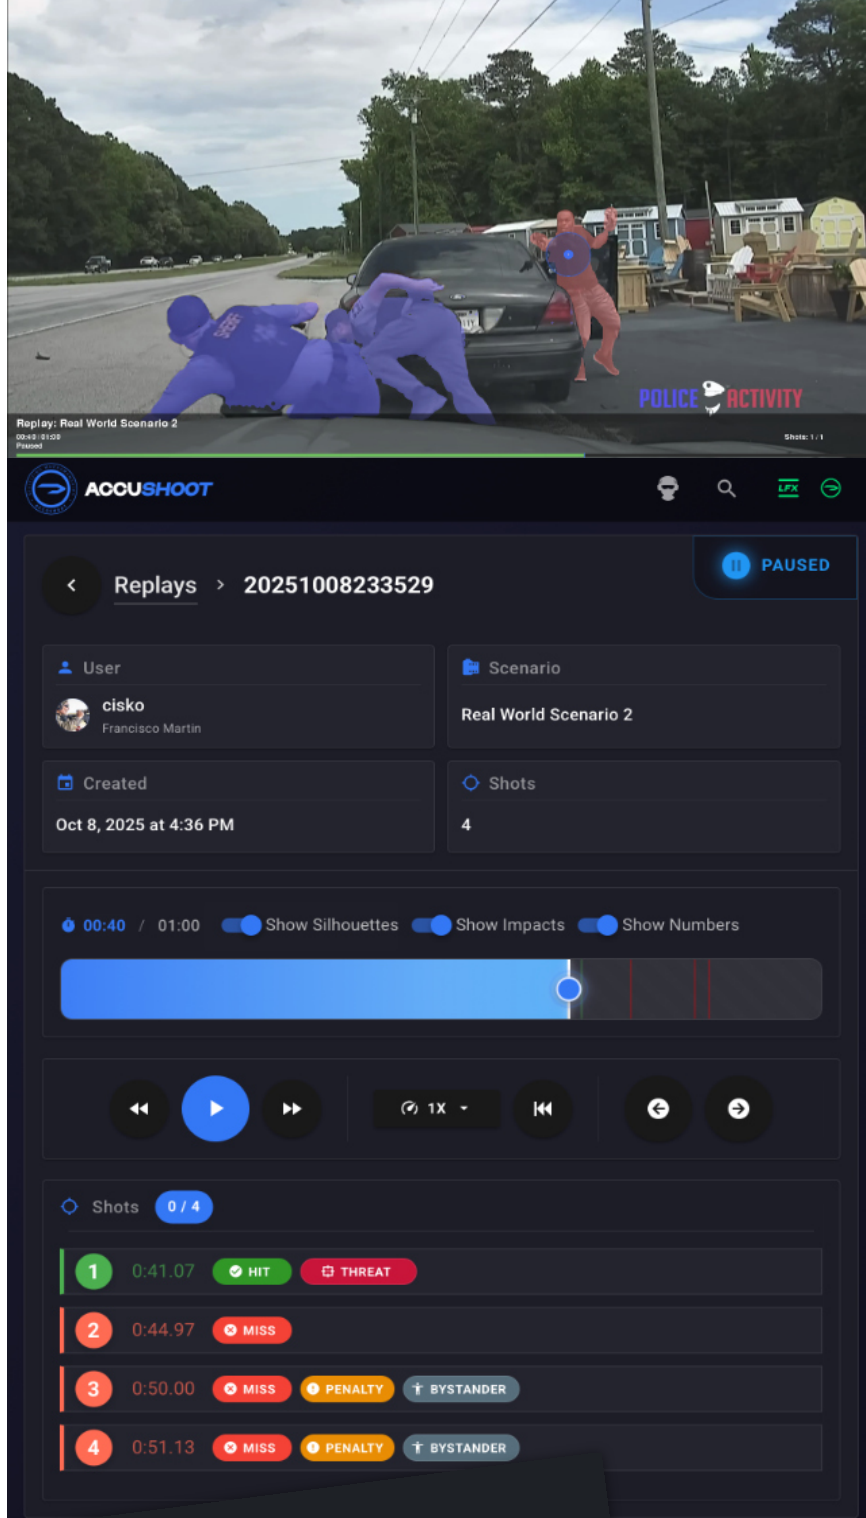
SHERIFF

POLICE ACTIVITY

Replay: Real World Scenario 2
00:40 / 01:00
Paused

Shots: 1 / 1

ACCUSHOOT

LFX

PAUSED

Replays > 20251008233529

User
cisko
Francisco Martin

Scenario
Real World Scenario 2

Created
Oct 8, 2025 at 4:36 PM

Shots
4

00:40 / 01:00 Show Silhouettes Show Impacts Show Numbers

1X

Shots 0 / 4

1 0:41.07 HIT THREAT
2 0:44.97 MISS
3 0:50.00 MISS PENALTY BYSTANDER
4 0:51.13 MISS PENALTY BYSTANDER